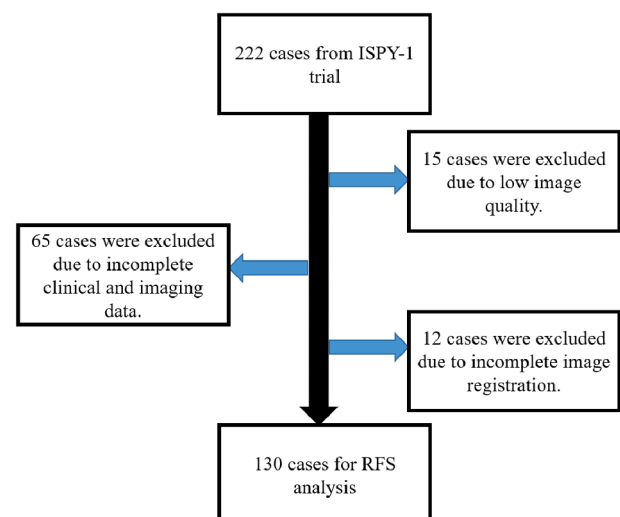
222 cases from ISPY-1 trial

15 cases were excluded due to low image quality.

65 cases were excluded due to incomplete clinical and imaging data.

12 cases were excluded due to incomplete image registration.

130 cases for RFS analysis